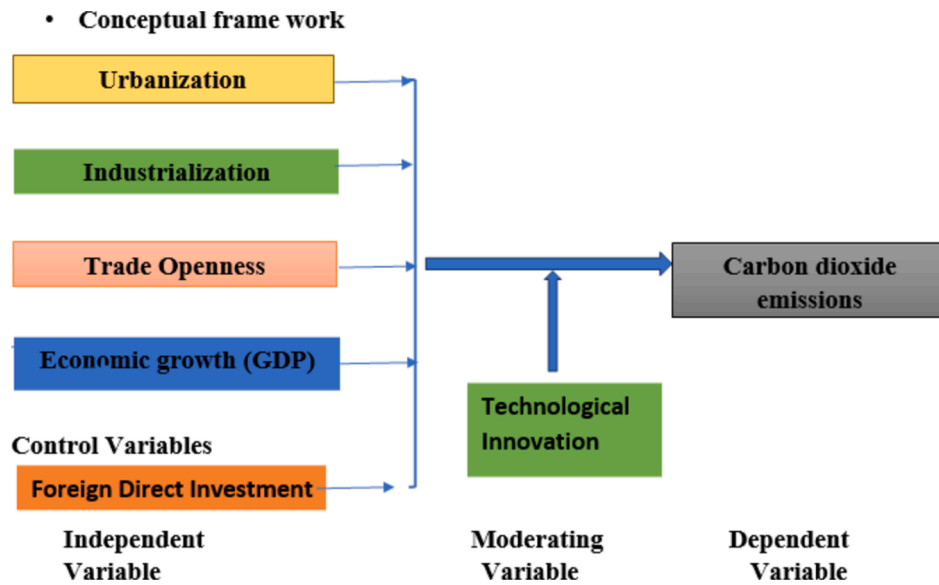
• Conceptual frame work

Urbanization

Industrialization

Trade Openness

Economic growth (GDP)

Control Variables

Foreign Direct Investment

Carbon dioxide emissions

Technological Innovation

Independent Variable

Moderating Variable

Dependent Variable